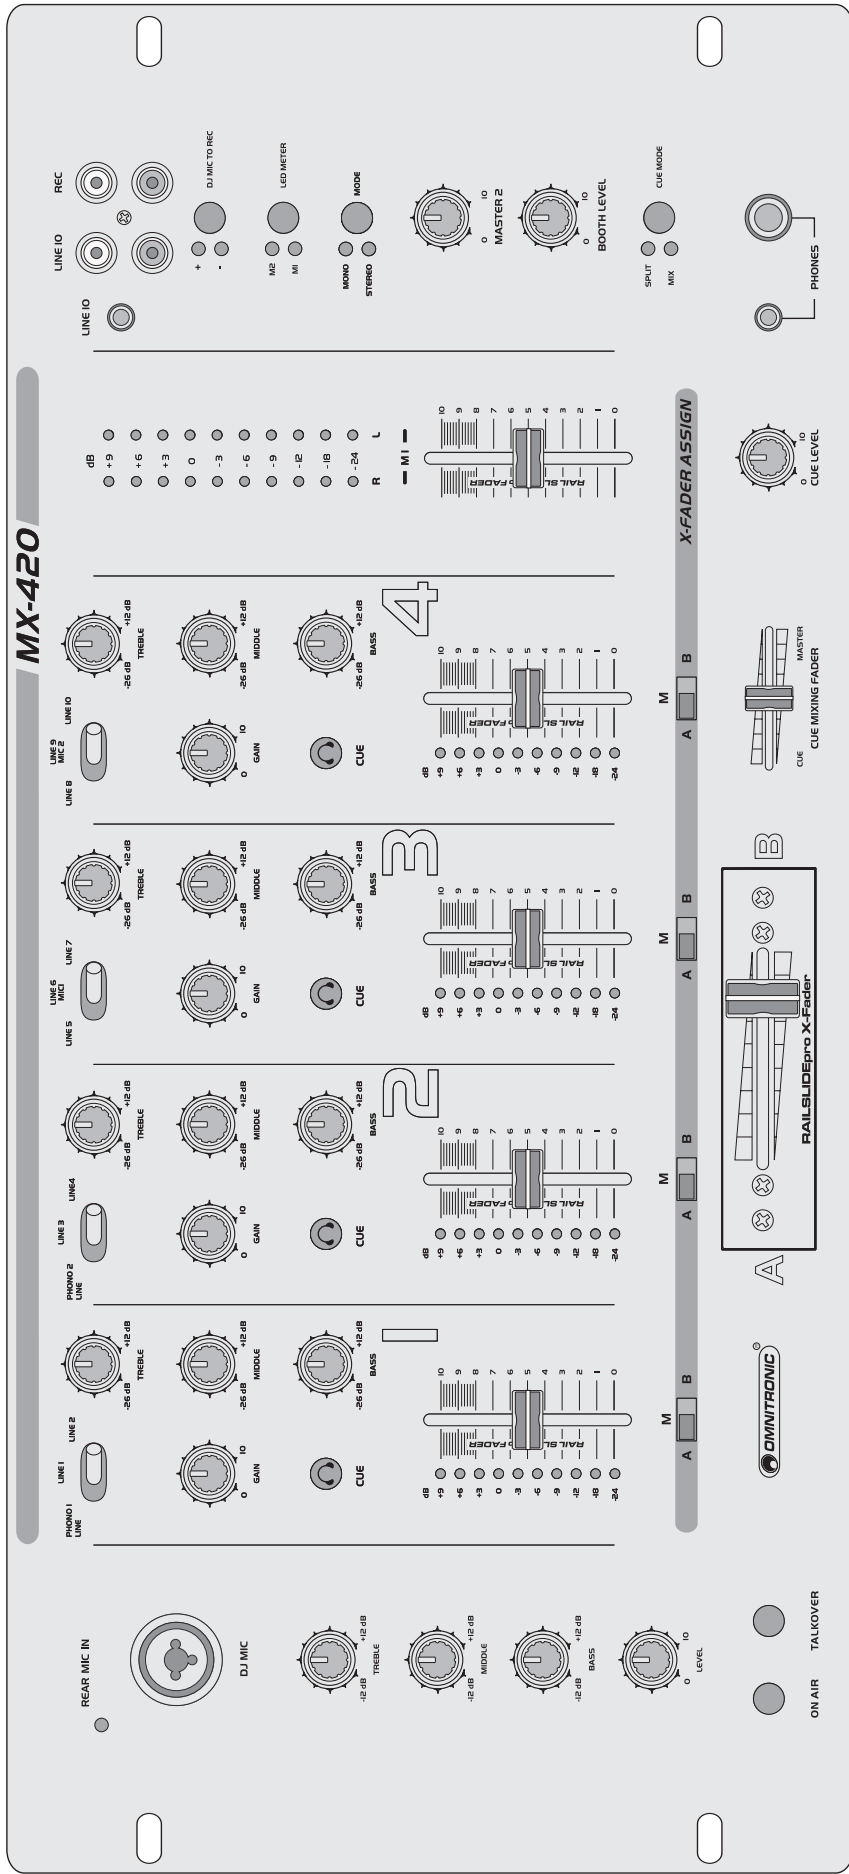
MX-420

REC
LINE 10
DJ MIC TO REC
+
-
LED METER
M2
M1
MODE
MONO
STEREO
0
10
MASTER 2
0
10
BOOTH LEVEL
CUE MODE
SPLIT
MIX
PHONES
LINE 10

dB
+9
+6
+3
0
-3
-6
-9
-12
-18
-24
R
L
— M1 —
10 9 8 7 6 5 4 3 2 1 0
RAILSLIDE FADER

X-FADER ASSIGN
0
10
CUE LEVEL

LINE 8
LINE 9 MIC 2
LINE 10
-26 dB
+12 dB
TREBLE
0
10
GAIN
-26 dB
+12 dB
MIDDLE
CUE
-26 dB
+12 dB
BASS
4
dB +9 +6 +3 0 -3 -6 -9 -12 -18 -24
10 9 8 7 6 5 4 3 2 1 0
RAILSLIDE FADER
A M B
CUE
MASTER
CUE MIXING FADER

LINE 5
LINE 6 MIC1
LINE 7
-26 dB
+12 dB
TREBLE
0
10
GAIN
-26 dB
+12 dB
MIDDLE
CUE
-26 dB
+12 dB
BASS
3
dB +9 +6 +3 0 -3 -6 -9 -12 -18 -24
10 9 8 7 6 5 4 3 2 1 0
RAILSLIDE FADER
A M B
B

PHONO 2 LINE
LINE 3
LINE4
-26 dB
+12 dB
TREBLE
0
10
GAIN
-26 dB
+12 dB
MIDDLE
CUE
-26 dB
+12 dB
BASS
2
dB +9 +6 +3 0 -3 -6 -9 -12 -18 -24
10 9 8 7 6 5 4 3 2 1 0
RAILSLIDE FADER
A M B
RAILSLIDEpro X-Fader
A

PHONO 1 LINE
LINE1
LINE 2
-26 dB
+12 dB
TREBLE
0
10
GAIN
-26 dB
+12 dB
MIDDLE
CUE
-26 dB
+12 dB
BASS
1
dB +9 +6 +3 0 -3 -6 -9 -12 -18 -24
10 9 8 7 6 5 4 3 2 1 0
RAILSLIDE FADER
A M B
OMNITRONIC

REAR MIC IN
DJ MIC
-12 dB
+12 dB
TREBLE
-12 dB
+12 dB
MIDDLE
-12 dB
+12 dB
BASS
0
10
LEVEL
ON AIR
TALKOVER